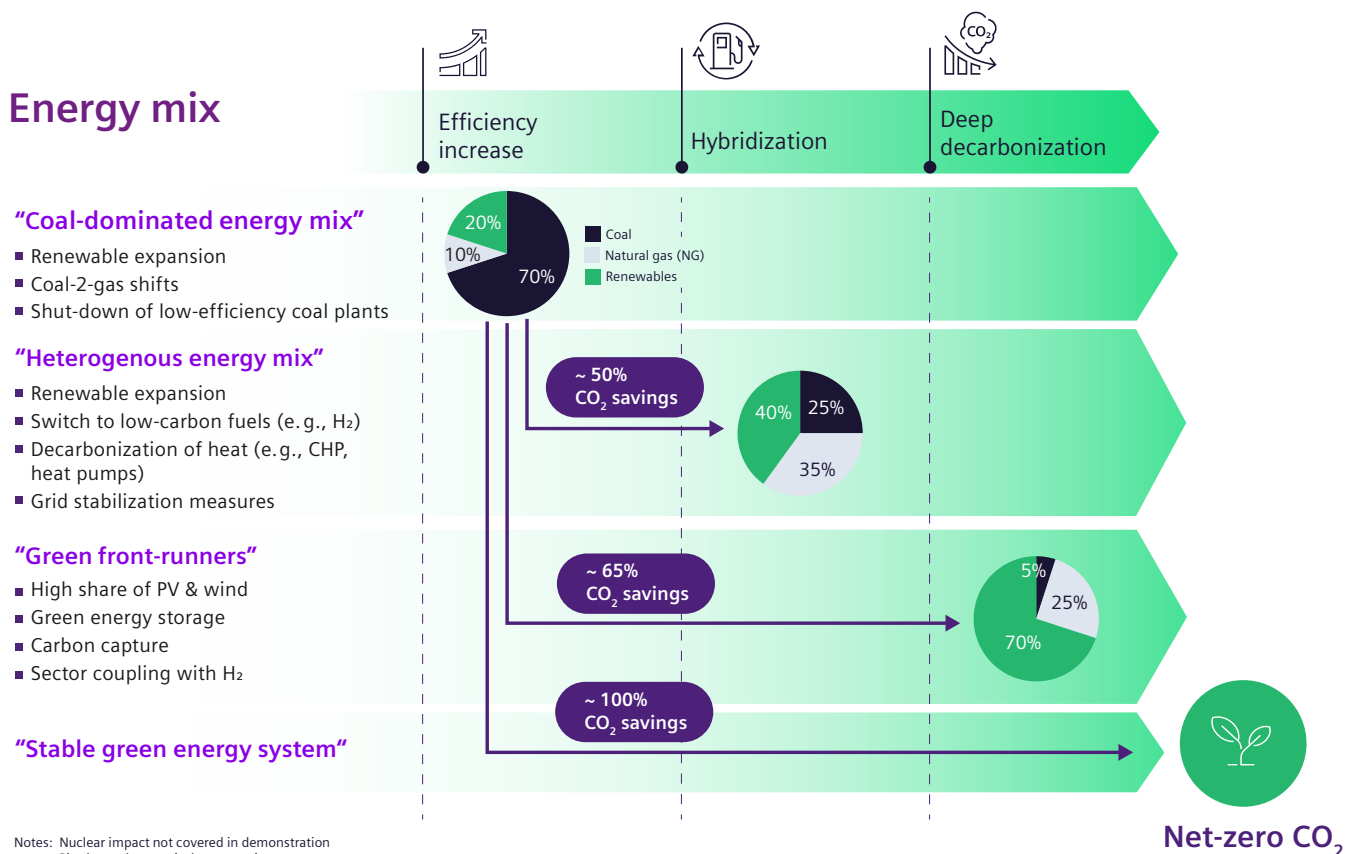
Energy mix

$CO_2$

Efficiency increase

Hybridization

Deep decarbonization

“Coal-dominated energy mix”

- Renewable expansion
- Coal-2-gas shifts
- Shut-down of low-efficiency coal plants

20%

10%

70%

Coal

Natural gas (NG)

Renewables

“Heterogenous energy mix”

- Renewable expansion
- Switch to low-carbon fuels (e.g., $H_2$)
- Decarbonization of heat (e.g., CHP, heat pumps)
- Grid stabilization measures

~ 50% $CO_2$ savings

40%

25%

35%

“Green front-runners”

- High share of PV & wind
- Green energy storage
- Carbon capture
- Sector coupling with $H_2$

~ 65% $CO_2$ savings

5%

25%

70%

~ 100% $CO_2$ savings

“Stable green energy system”

Notes: Nuclear impact not covered in demonstration

Net-zero $CO_2$